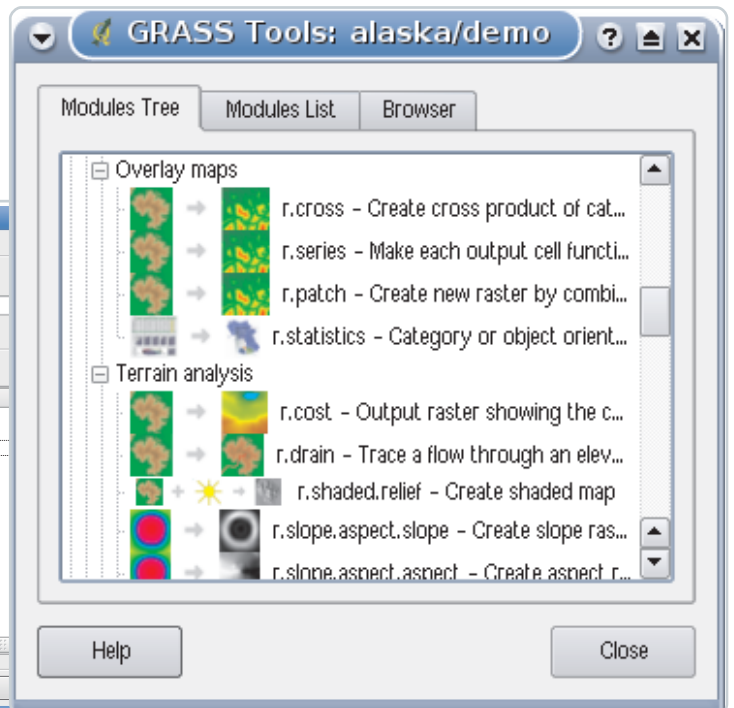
GRASS Tools: alaska/demo

Modules Tree | Modules List | Browser

Overlay maps
r.cross - Create cross product of cat...
r.series - Make each output cell functi...
r.patch - Create new raster by combi...
r.statistics - Category or object orient...
Terrain analysis
r.cost - Output raster showing the c...
r.drain - Trace a flow through an elev...
r.shaded.relief - Create shaded map
r.slope.aspect.slope - Create slope ras...
r.slope.aspect.aspect - Create aspect r...

Help

Close